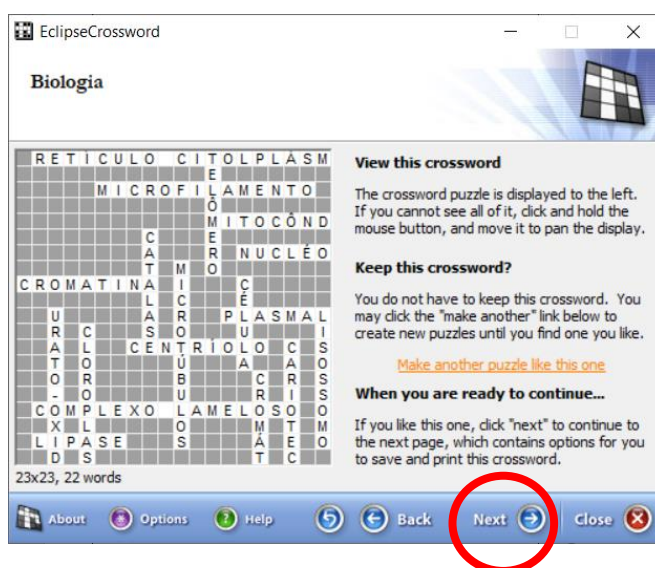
EclipseCrossword

Biologia

R E T Í C U L O   C I T O L P L A S M
E
M I C R O F I L A M E N T O
Ô
M I T O C Ô N D
C   E
A   R   N U C L É O
T M O
C R O M A T I N A   I   C
L C   É
U A R   P L A S M A L
R C S   O   U   I
A L   C E N T R Í O L O   C   S
T O   U   A   A   O
O R   B   C   R   S
- O   U   R   I   S
C O M P L E X O   L A M E L O S O   O
X L   O   M   T   M
L I P A S E   S   Á   E   O
D S   T   C

23x23, 22 words

View this crossword

The crossword puzzle is displayed to the left. If you cannot see all of it, click and hold the mouse button, and move it to pan the display.

Keep this crossword?

You do not have to keep this crossword. You may click the "make another" link below to create new puzzles until you find one you like.

Make another puzzle like this one

When you are ready to continue...

If you like this one, click "next" to continue to the next page, which contains options for you to save and print this crossword.

About   Options   Help   Back   Next   Close